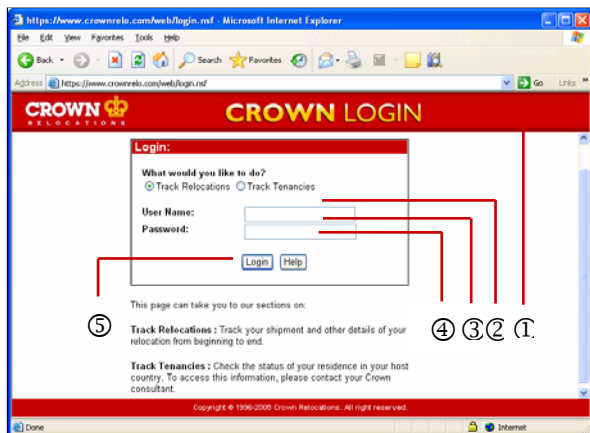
https://www.crownrelo.com/web/login.nsf - Microsoft Internet Explorer

File Edit View Favorites Tools Help

Back Search Favorites

Address https://www.crownrelo.com/web/login.nsf Go Links

CROWN RELOCATIONS CROWN LOGIN

Login:

What would you like to do?
Track Relocations Track Tenancies

User Name:
Password:

Login Help

This page can take you to our sections on:

⑤

Track Relocations : Track your shipment and other details of your relocation from beginning to end.

④③②①

Track Tenancies : Check the status of your residence in your host country. To access this information, please contact your Crown consultant.

Copyright © 1996-2008 Crown Relocations. All right reserved.

Done Internet